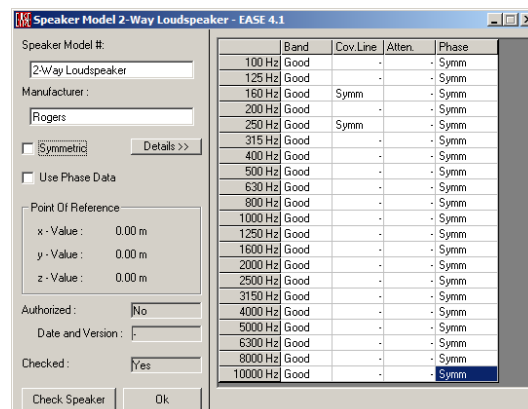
Speaker Model 2-Way Loudspeaker - EASE 4.1

Speaker Model #:

2-Way Loudspeaker

Manufacturer :

Rogers

Symmetric

Details >>

Use Phase Data

Point Of Reference

x - Value : 0.00 m

y - Value : 0.00 m

z - Value : 0.00 m

Authorized : No

Date and Version : -

Checked : Yes

Check Speaker

Ok

| | Band | Cov.Line | Atten. | Phase |
|---|---|---|---|---|
| 100 Hz | Good | - | - | Symm |
| 125 Hz | Good | - | - | Symm |
| 160 Hz | Good | Symm | - | Symm |
| 200 Hz | Good | - | - | Symm |
| 250 Hz | Good | Symm | - | Symm |
| 315 Hz | Good | - | - | Symm |
| 400 Hz | Good | - | - | Symm |
| 500 Hz | Good | - | - | Symm |
| 630 Hz | Good | - | - | Symm |
| 800 Hz | Good | - | - | Symm |
| 1000 Hz | Good | - | - | Symm |
| 1250 Hz | Good | - | - | Symm |
| 1600 Hz | Good | - | - | Symm |
| 2000 Hz | Good | - | - | Symm |
| 2500 Hz | Good | - | - | Symm |
| 3150 Hz | Good | - | - | Symm |
| 4000 Hz | Good | - | - | Symm |
| 5000 Hz | Good | - | - | Symm |
| 6300 Hz | Good | - | - | Symm |
| 8000 Hz | Good | - | - | Symm |
| 10000 Hz | Good | - | - | Symm |